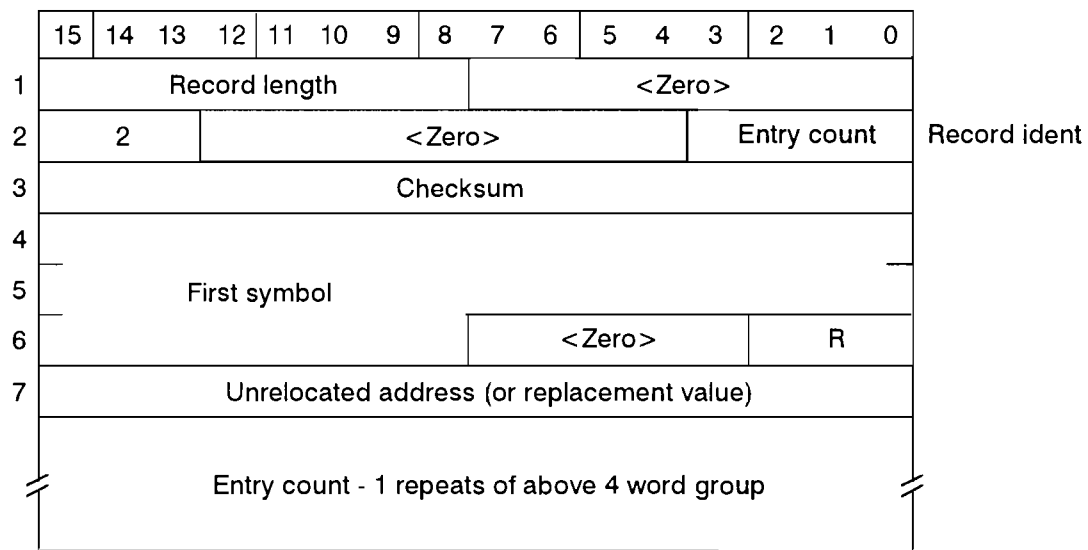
| | 15 | 14 | 13 | 12 | 11 | 10 | 9 | 8 | 7 | 6 | 5 | 4 | 3 | 2 | 1 | 0 | |
|---|---|---|---|---|---|---|---|---|---|---|---|---|---|---|---|---|---|
| 1 | Record length | | | | | | | | <Zero> | | | | | | | | |
| 2 | 2 | | | <Zero> | | | | | | | | | Entry count | | | | Record ident |
| 3 | Checksum | | | | | | | | | | | | | | | | |
| 4 | | | | | | | | | | | | | | | | | |
| 5 | First symbol | | | | | | | | | | | | | | | | |
| 6 | | | | | | | | | <Zero> | | | | | R | | | |
| 7 | Unrelocated address (or replacement value) | | | | | | | | | | | | | | | | |
| | Entry count - 1 repeats of above 4 word group | | | | | | | | | | | | | | | | |